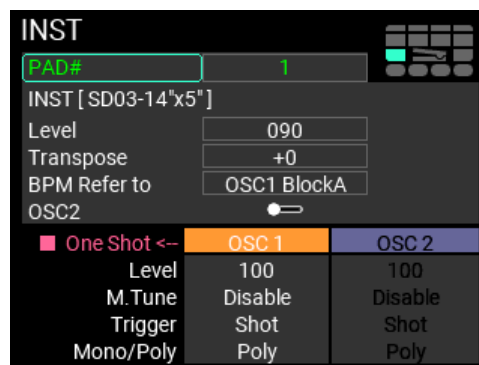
INST

PAD# 1

INST [ SD03-14"x5" ]

| | |
|---|---|
| Level | 090 |
| Transpose | +0 |
| BPM Refer to | OSC1 BlockA |
| OSC2 | |

| One Shot <-- | OSC 1 | OSC 2 |
|---|---|---|
| Level | 100 | 100 |
| M.Tune | Disable | Disable |
| Trigger | Shot | Shot |
| Mono/Poly | Poly | Poly |